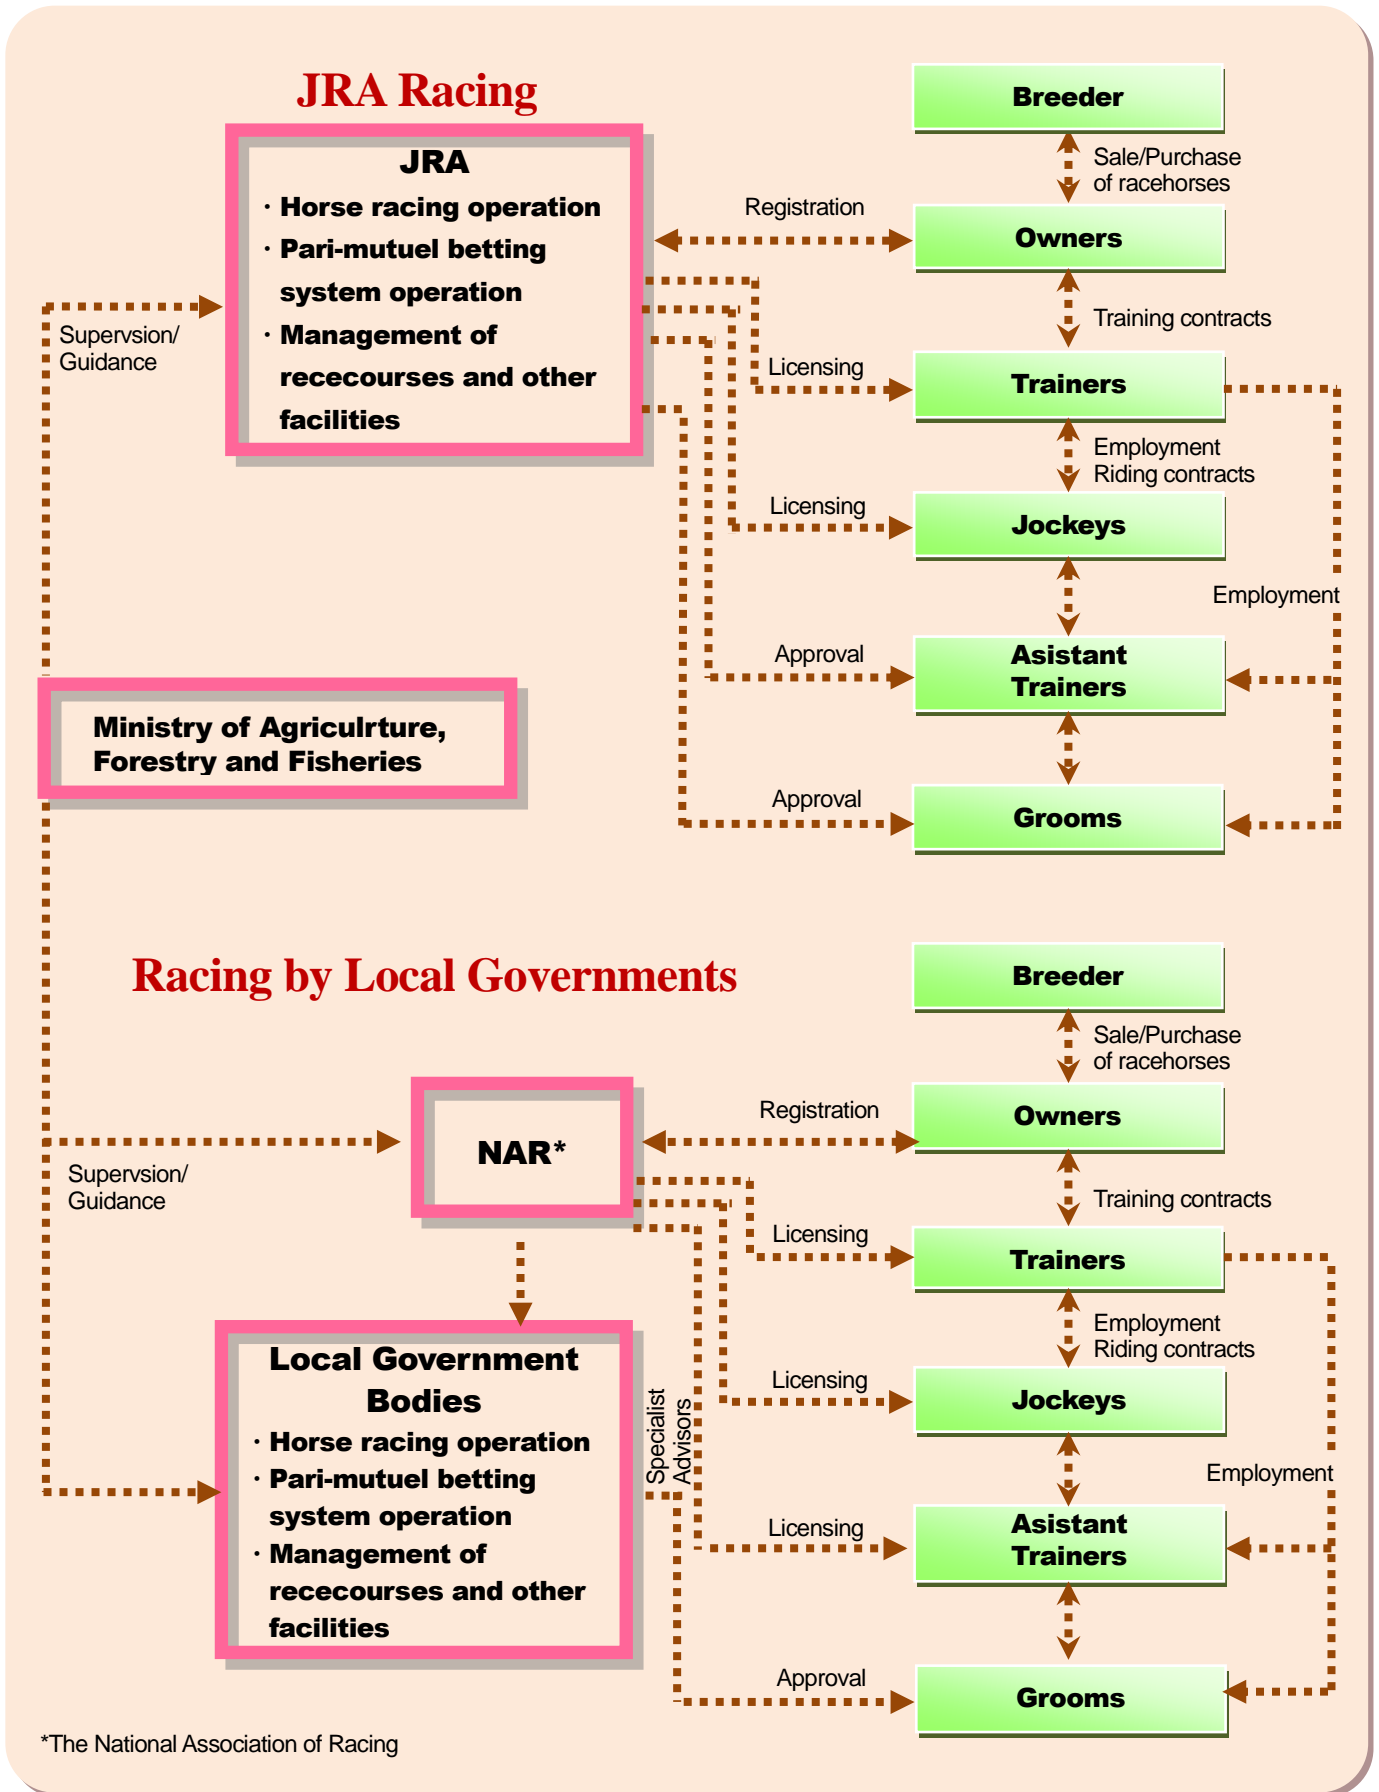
JRA Racing

JRA
· Horse racing operation
· Pari-mutuel betting system operation
· Management of rececourses and other facilities

Breeder
Sale/Purchase of racehorses
Registration
Owners
Training contracts
Licensing
Trainers
Employment Riding contracts
Licensing
Jockeys
Employment
Approval
Asistant Trainers
Approval
Grooms

Supervsion/ Guidance

Ministry of Agriculrture, Forestry and Fisheries

Racing by Local Governments

Breeder
Sale/Purchase of racehorses
Registration
Owners
NAR*
Supervsion/ Guidance
Training contracts
Licensing
Trainers
Employment Riding contracts
Licensing
Jockeys

Local Government Bodies
· Horse racing operation
· Pari-mutuel betting system operation
· Management of rececourses and other facilities

Specialist Advisors
Employment
Licensing
Asistant Trainers
Approval
Grooms

*The National Association of Racing